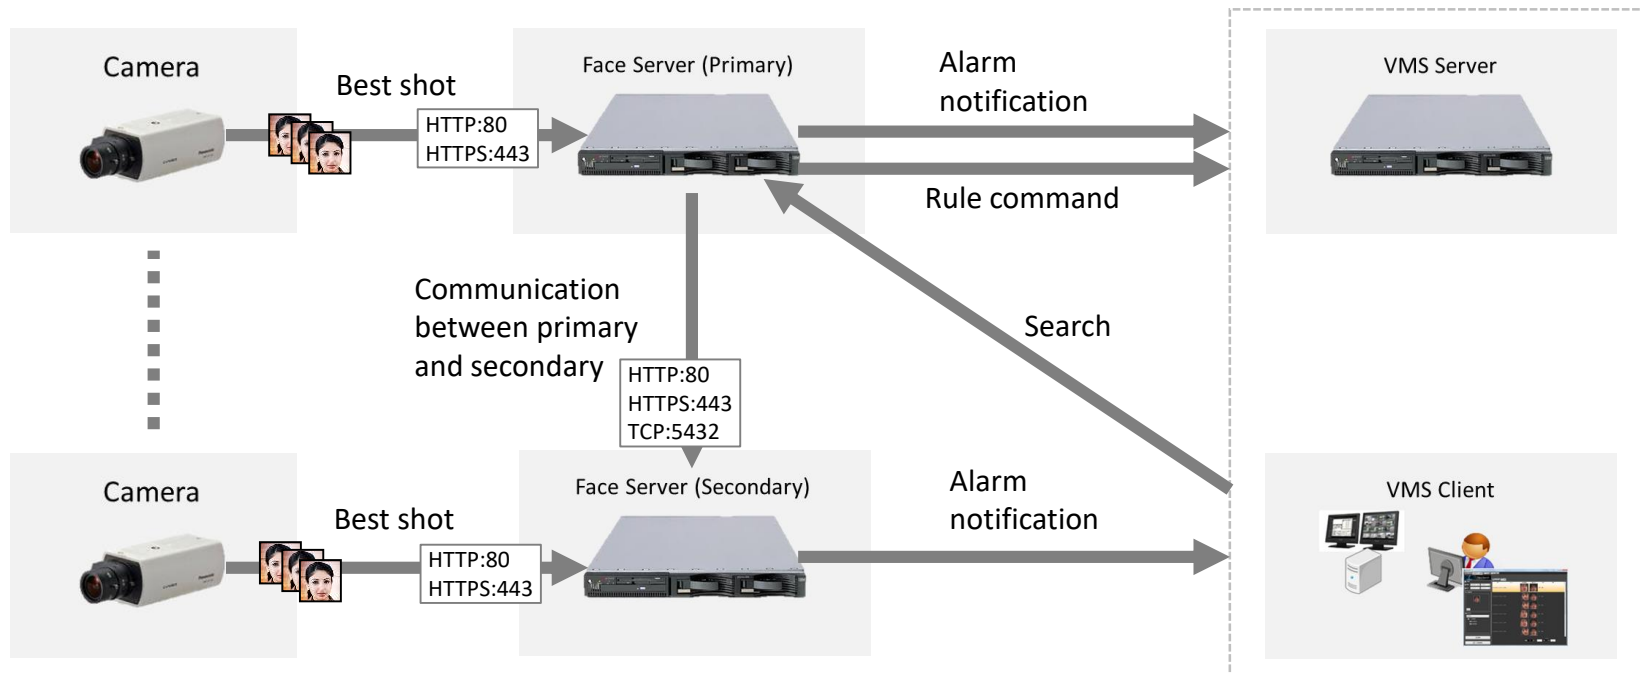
Camera

Best shot

HTTP:80
HTTPS:443

Face Server (Primary)

Alarm notification

Rule command

VMS Server

Communication between primary and secondary

HTTP:80
HTTPS:443
TCP:5432

Search

Camera

Best shot

HTTP:80
HTTPS:443

Face Server (Secondary)

Alarm notification

VMS Client